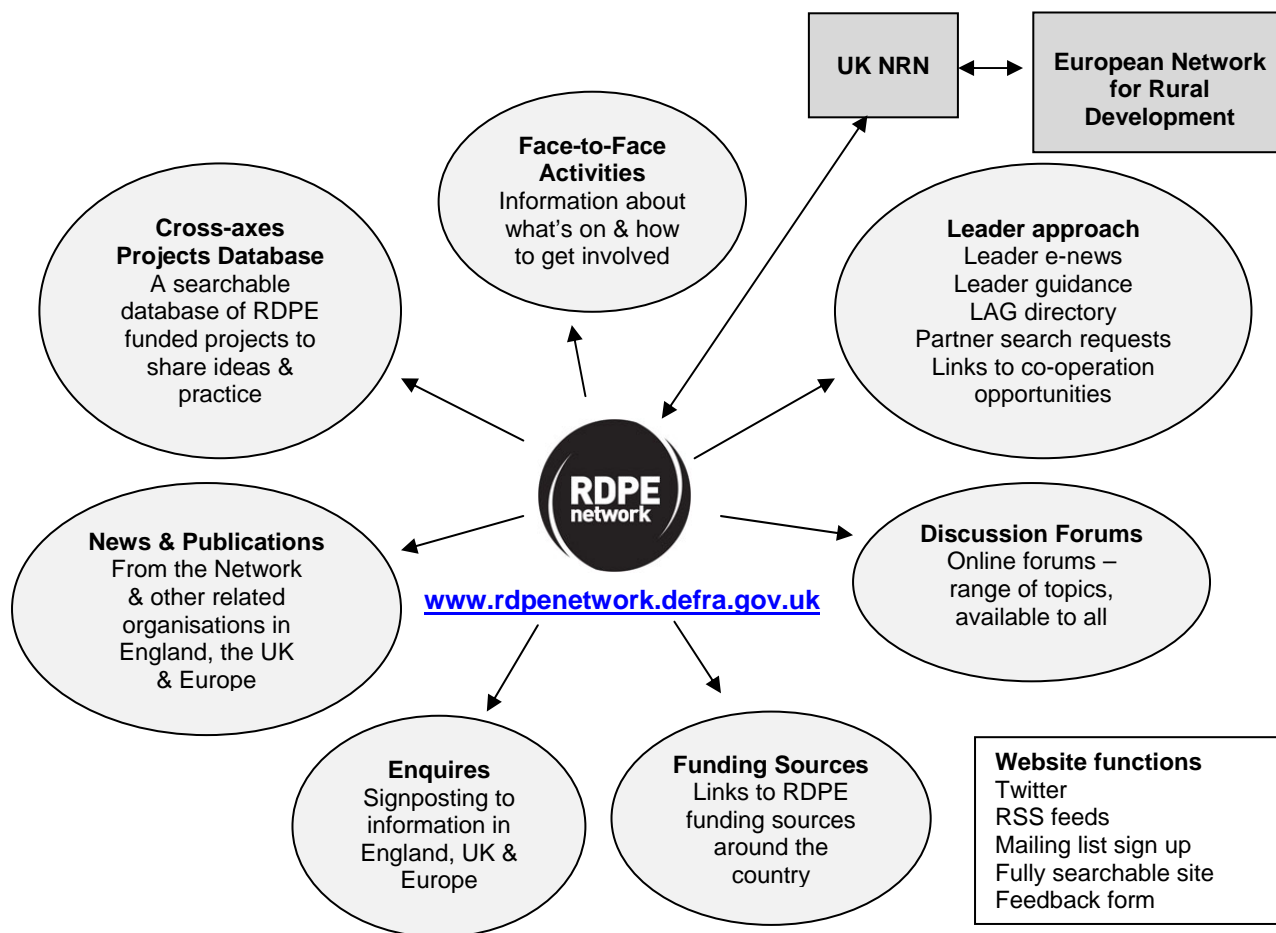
UK NRN

European Network for Rural Development

Face-to-Face Activities
Information about what's on & how to get involved

Cross-axes Projects Database
A searchable database of RDPE funded projects to share ideas & practice

Leader approach
Leader e-news
Leader guidance
LAG directory
Partner search requests
Links to co-operation opportunities

RDPE network

www.rdpenetwork.defra.gov.uk

News & Publications
From the Network & other related organisations in England, the UK & Europe

Discussion Forums
Online forums – range of topics, available to all

Enquires
Signposting to information in England, UK & Europe

Funding Sources
Links to RDPE funding sources around the country

Website functions
Twitter
RSS feeds
Mailing list sign up
Fully searchable site
Feedback form